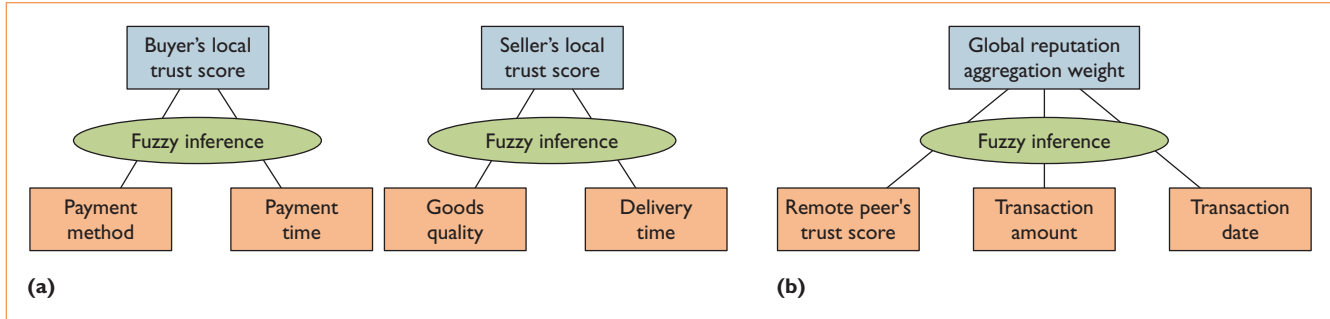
Buyer's local trust score

Fuzzy inference

Payment method

Payment time

Seller's local trust score

Fuzzy inference

Goods quality

Delivery time

(a)

Global reputation aggregation weight

Fuzzy inference

Remote peer's trust score

Transaction amount

Transaction date

(b)